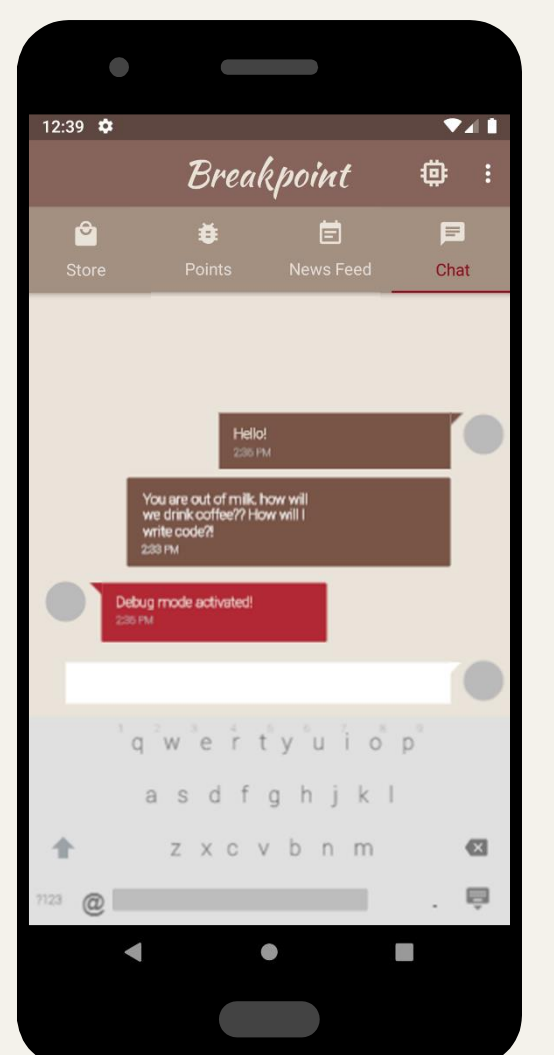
12:39

Breakpoint

Store
Points
News Feed
Chat

Hello!
2:35 PM

You are out of milk, how will we drink coffee?? How will I write code?!
2:33 PM

Debug mode activated!
2:35 PM

1 2 3 4 5 6 7 8 9 0
q w e r t y u i o p
a s d f g h j k l
z x c v b n m
?123 @ .